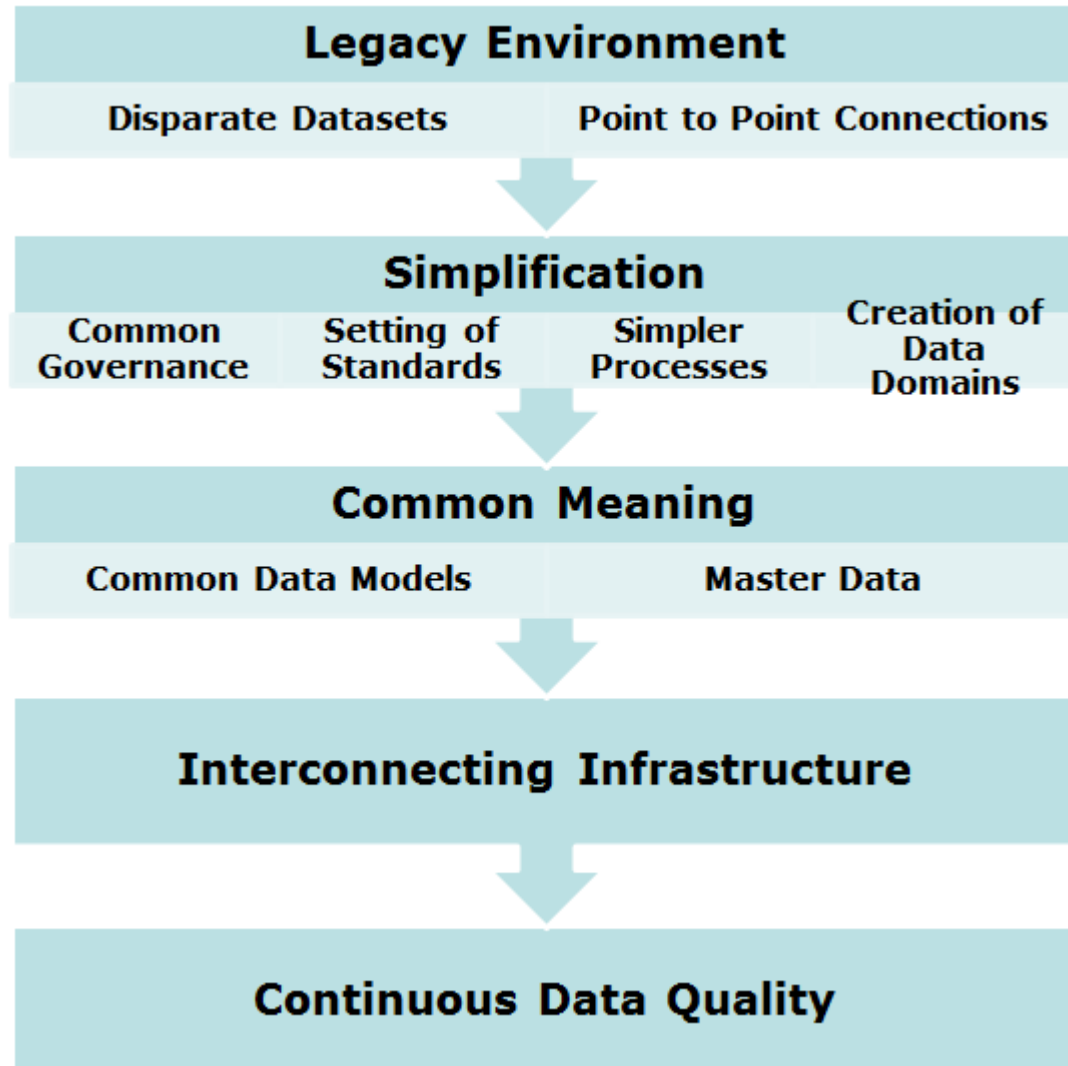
Legacy Environment

Disparate Datasets

Point to Point Connections

Simplification

Common Governance

Setting of Standards

Simpler Processes

Creation of Data Domains

Common Meaning

Common Data Models

Master Data

Interconnecting Infrastructure

Continuous Data Quality